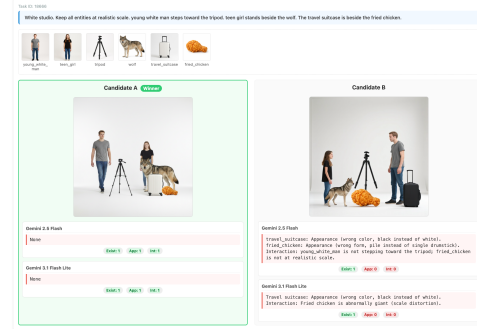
Task ID: 18686

White studio. Keep all entities at realistic scale. young white man steps toward the tripod. teen girl stands beside the wolf. The travel suitcase is beside the fried chicken.

young_white_man

teen_girl

tripod

wolf

travel_suitcase

fried_chicken

Candidate A Winner

Gemini 2.5 Flash

None

Exist: 1 App: 1 Int: 1

Gemini 3.1 Flash Lite

None

Exist: 1 App: 1 Int: 1

Candidate B

Gemini 2.5 Flash

travel_suitcase: Appearance (wrong color, black instead of white). fried_chicken: Appearance (wrong form, pile instead of single drumstick). Interaction: young_white_man is not stepping toward the tripod; fried_chicken is not at realistic scale.

Exist: 1 App: 0 Int: 0

Gemini 3.1 Flash Lite

Travel suitcase: Appearance (wrong color, black instead of white). Interaction: Fried chicken is abnormally giant (scale distortion).

Exist: 1 App: 0 Int: 0